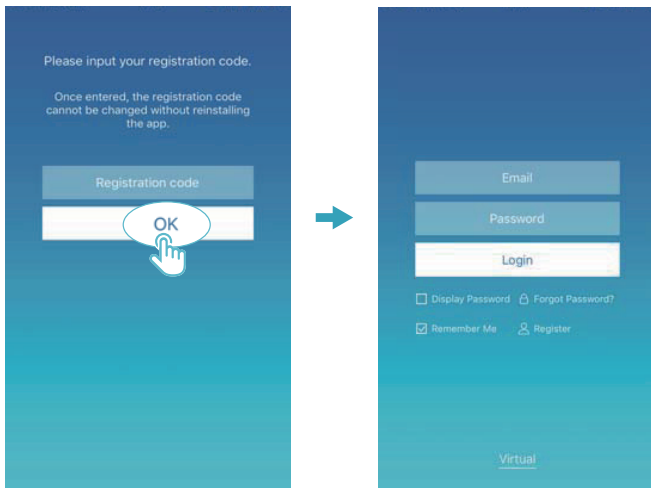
Please input your registration code.

Once entered, the registration code cannot be changed without reinstalling the app.

Registration code

OK

Email

Password

Login

Display Password

Forgot Password?

Remember Me

Register

Virtual